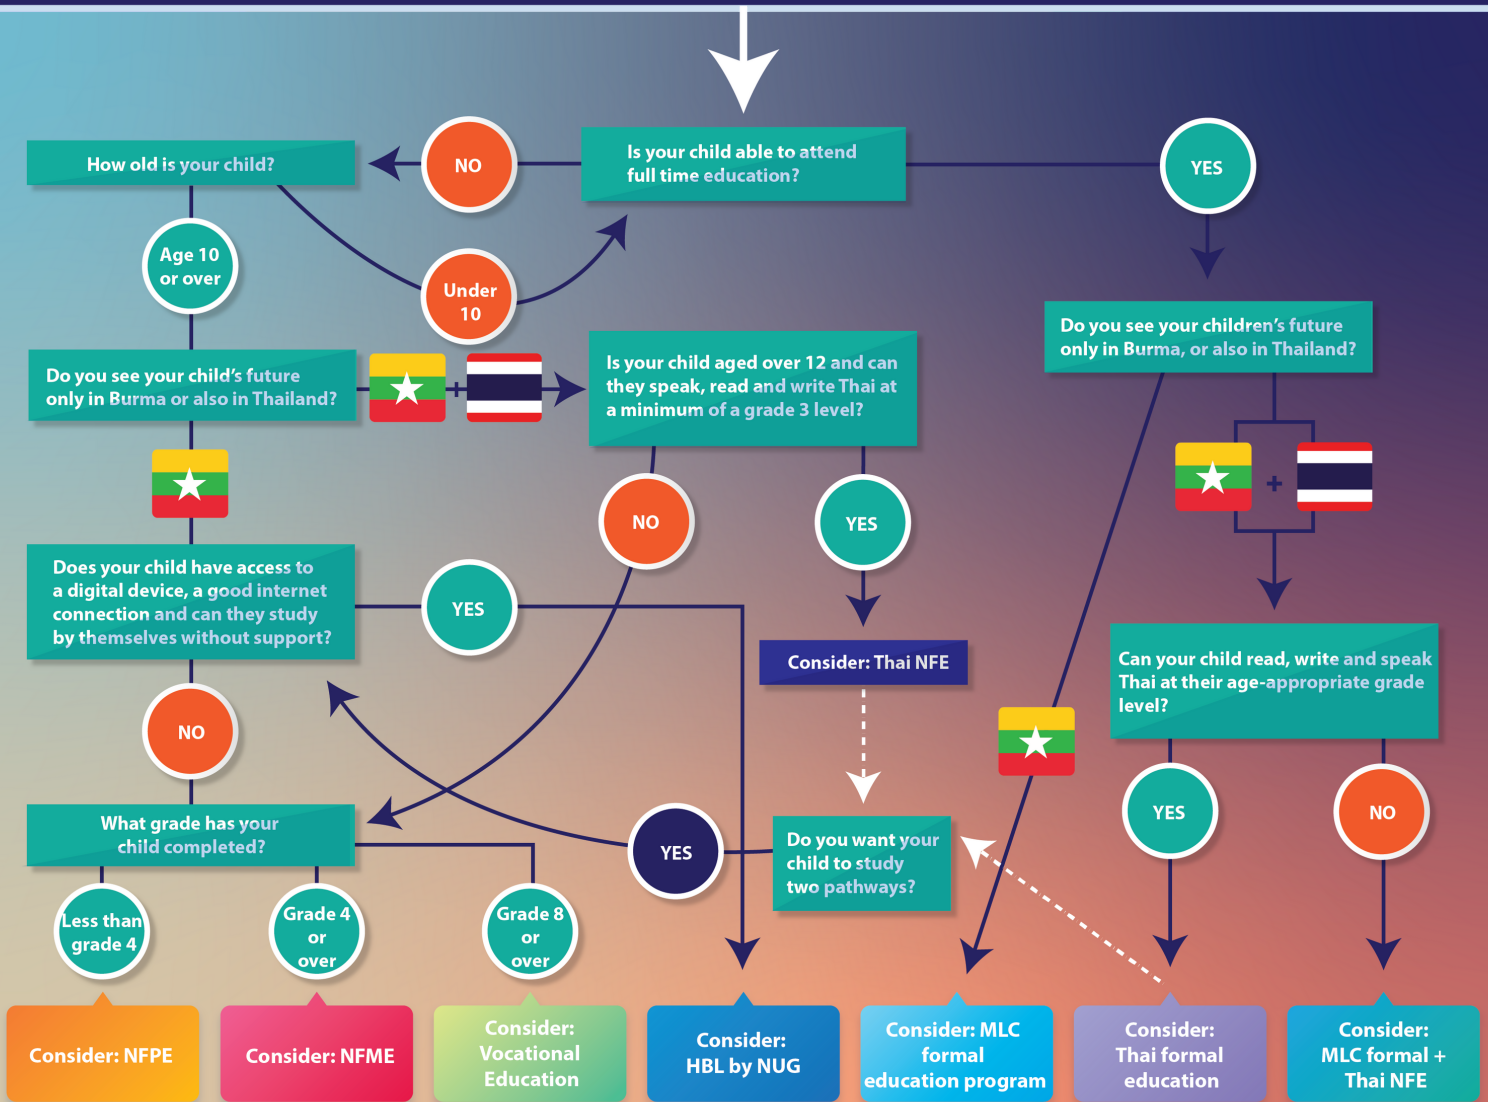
Is your child able to attend full time education?

NO

YES

How old is your child?

Age 10 or over

Under 10

Do you see your child's future only in Burma or also in Thailand?

+

Is your child aged over 12 and can they speak, read and write Thai at a minimum of a grade 3 level?

Do you see your children's future only in Burma, or also in Thailand?

+

NO

YES

Does your child have access to a digital device, a good internet connection and can they study by themselves without support?

YES

Consider: Thai NFE

Can your child read, write and speak Thai at their age-appropriate grade level?

NO

What grade has your child completed?

YES

Do you want your child to study two pathways?

YES

NO

Less than grade 4

Grade 4 or over

Grade 8 or over

Consider: NFPE

Consider: NFME

Consider: Vocational Education

Consider: HBL by NUG

Consider: MLC formal education program

Consider: Thai formal education

Consider: MLC formal + Thai NFE